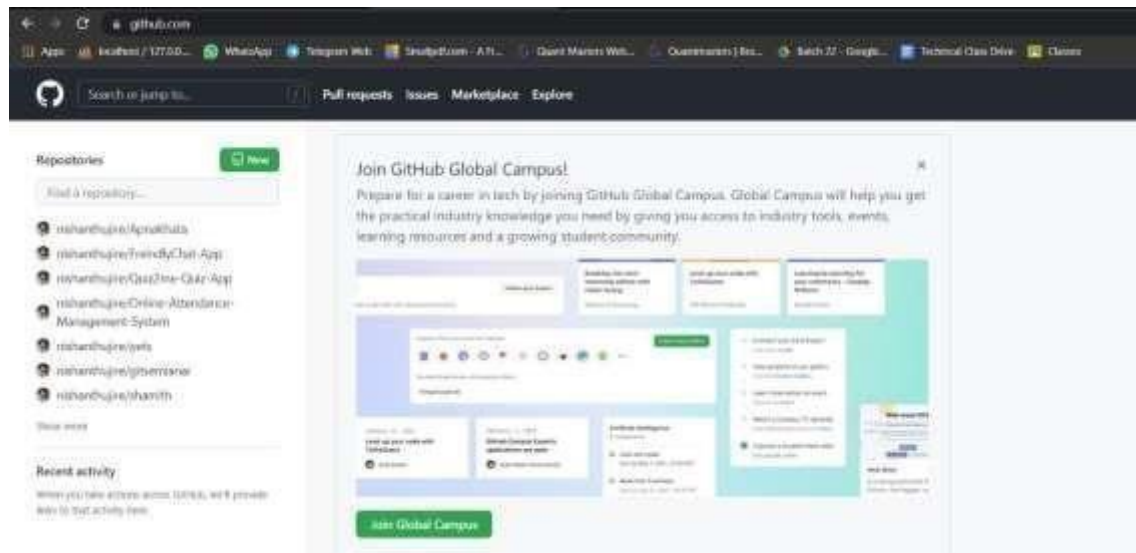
github.com

Apps localhost / 127.0.0... WhatsApp Telegram Web Studypdf.com - A N... Quant Masters Web... Quantmasters | Bo... Batch 22 - Google... Technical Class Drive Classes

Search or jump to...

Pull requests Issues Marketplace Explore

Repositories

New

Find a repository...

nishanthujire/Apnakhata

nishanthujire/FriendlyChat-App

nishanthujire/Quiz2me-Quiz-App

nishanthujire/Online-Attendance-Management-System

nishanthujire/jsels

nishanthujire/gitseminar

nishanthujire/shamith

Show more

Recent activity

When you take actions across GitHub, we'll provide links to that activity here.

Join GitHub Global Campus!

×

Prepare for a career in tech by joining GitHub Global Campus. Global Campus will help you get the practical industry knowledge you need by giving you access to industry tools, events, learning resources and a growing student community.

Level up your code with Codespaces

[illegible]

Join Global Campus